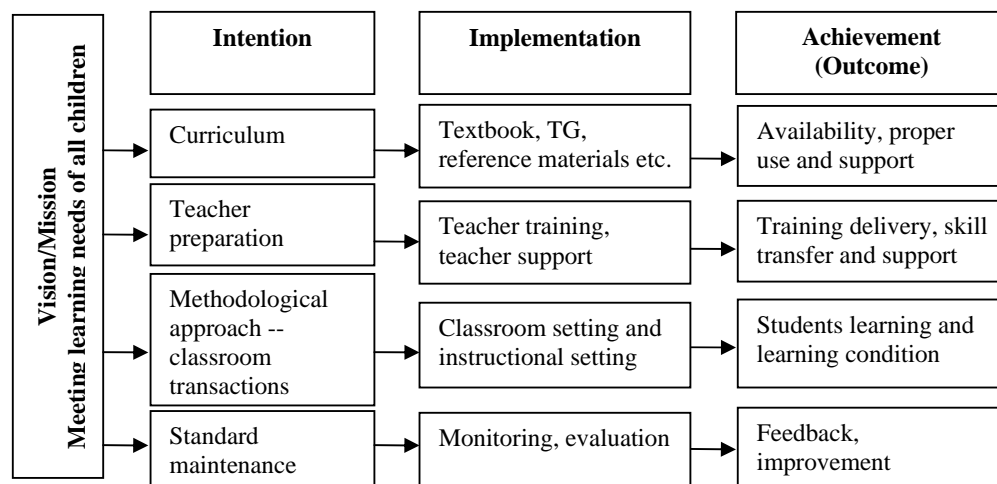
Vision/Mission
Meeting learning needs of all children

Intention

Implementation

Achievement (Outcome)

Curriculum

Textbook, TG, reference materials etc.

Availability, proper use and support

Teacher preparation

Teacher training, teacher support

Training delivery, skill transfer and support

Methodological approach -- classroom transactions

Classroom setting and instructional setting

Students learning and learning condition

Standard maintenance

Monitoring, evaluation

Feedback, improvement